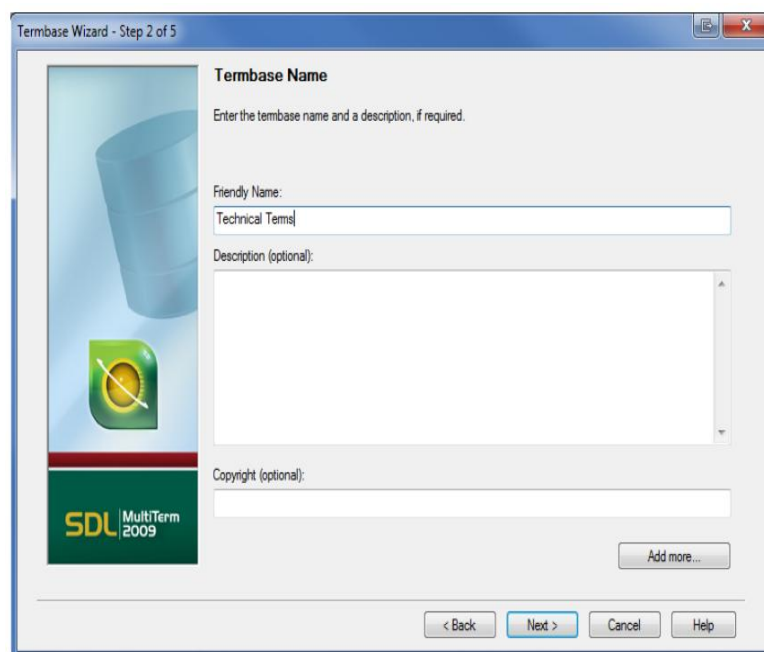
Termbase Wizard - Step 2 of 5

Termbase Name

Enter the termbase name and a description, if required.

Friendly Name:

Technical Terms

Description (optional):

Copyright (optional):

Add more...

SDL MultiTerm 2009

< Back

Next >

Cancel

Help